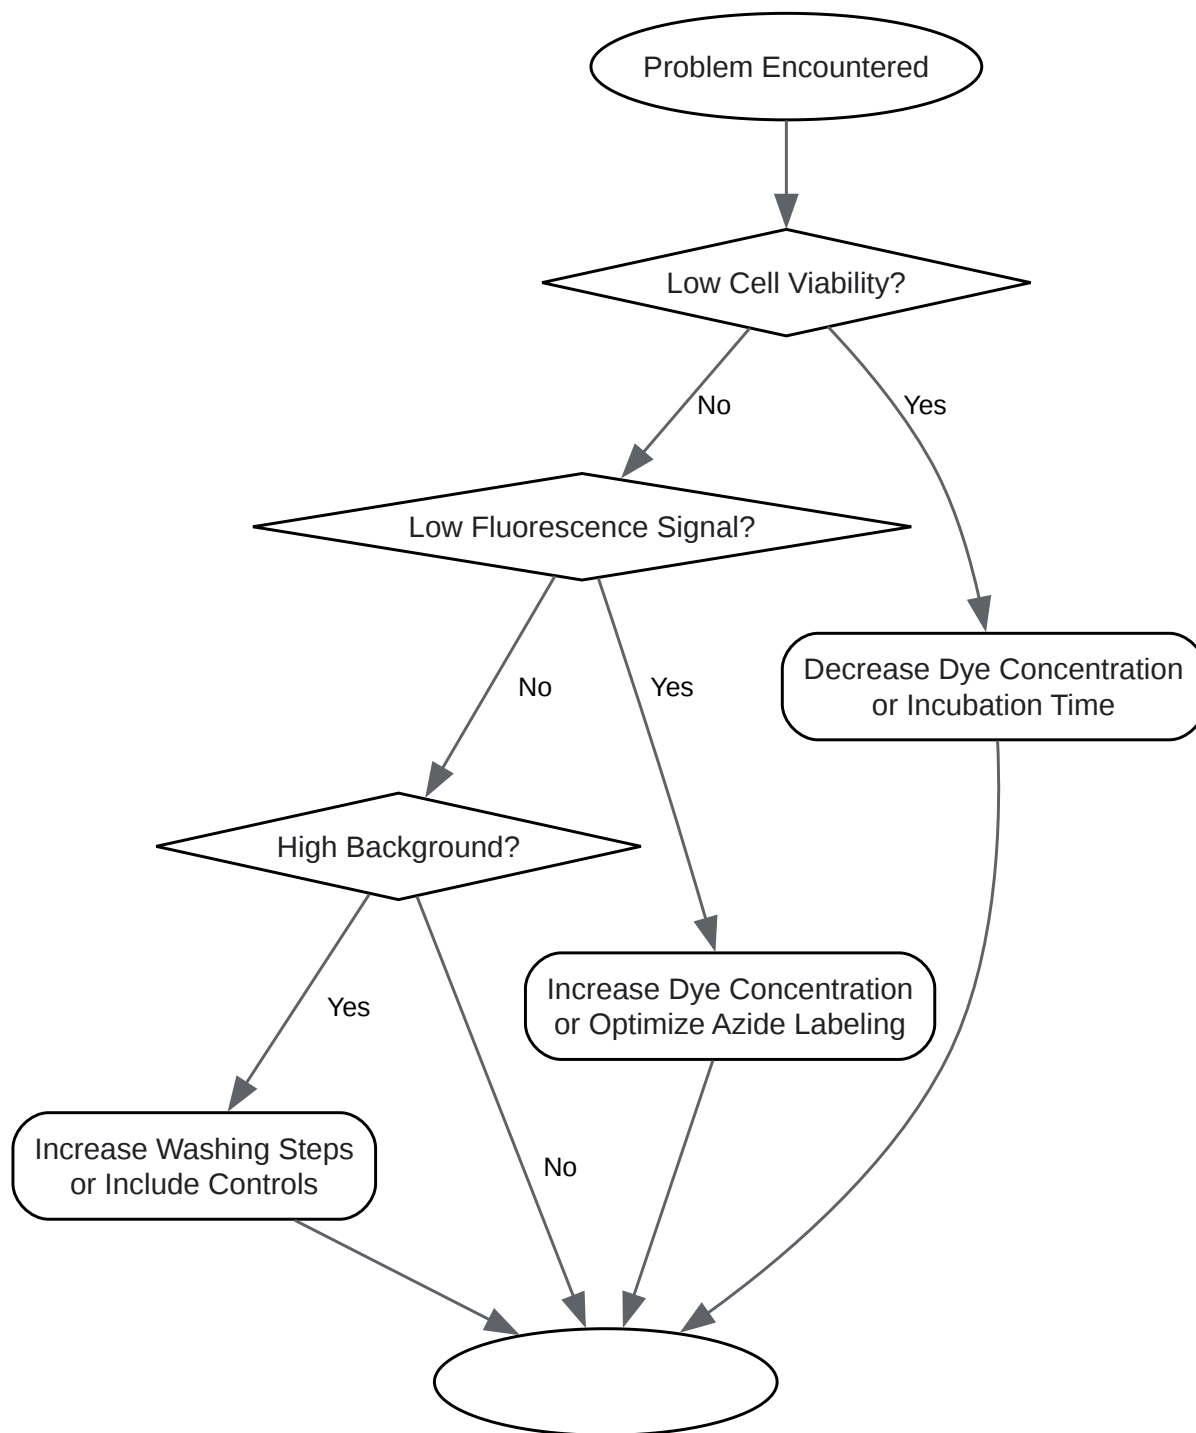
Problem Encountered

Low Cell Viability?

No

Yes

Low Fluorescence Signal?

Decrease Dye Concentration or Incubation Time

No

Yes

High Background?

Increase Dye Concentration or Optimize Azide Labeling

Yes

Increase Washing Steps or Include Controls

No